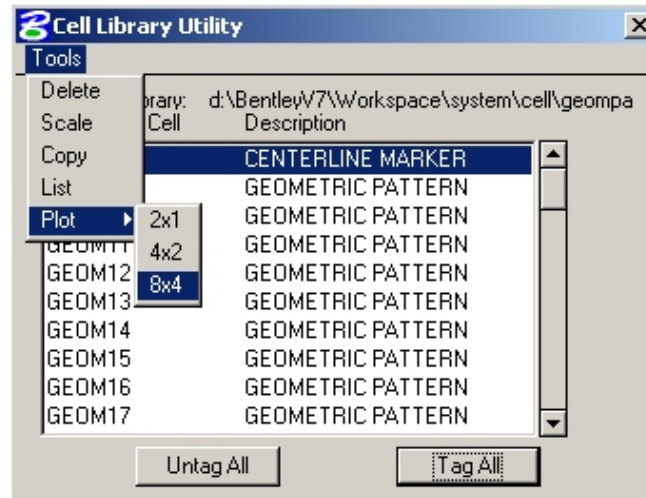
Cell Library Utility

Tools

Delete
Scale
Copy
List
Plot

2x1
4x2
8x4

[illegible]brary: d:\BentleyV7\Workspace\system\cell\geompa

Cell Description

CENTERLINE MARKER
GEOMETRIC PATTERN
GEOMETRIC PATTERN
GEOM11 GEOMETRIC PATTERN
GEOM12 GEOMETRIC PATTERN
GEOM13 GEOMETRIC PATTERN
GEOM14 GEOMETRIC PATTERN
GEOM15 GEOMETRIC PATTERN
GEOM16 GEOMETRIC PATTERN
GEOM17 GEOMETRIC PATTERN

Untag All

Tag All